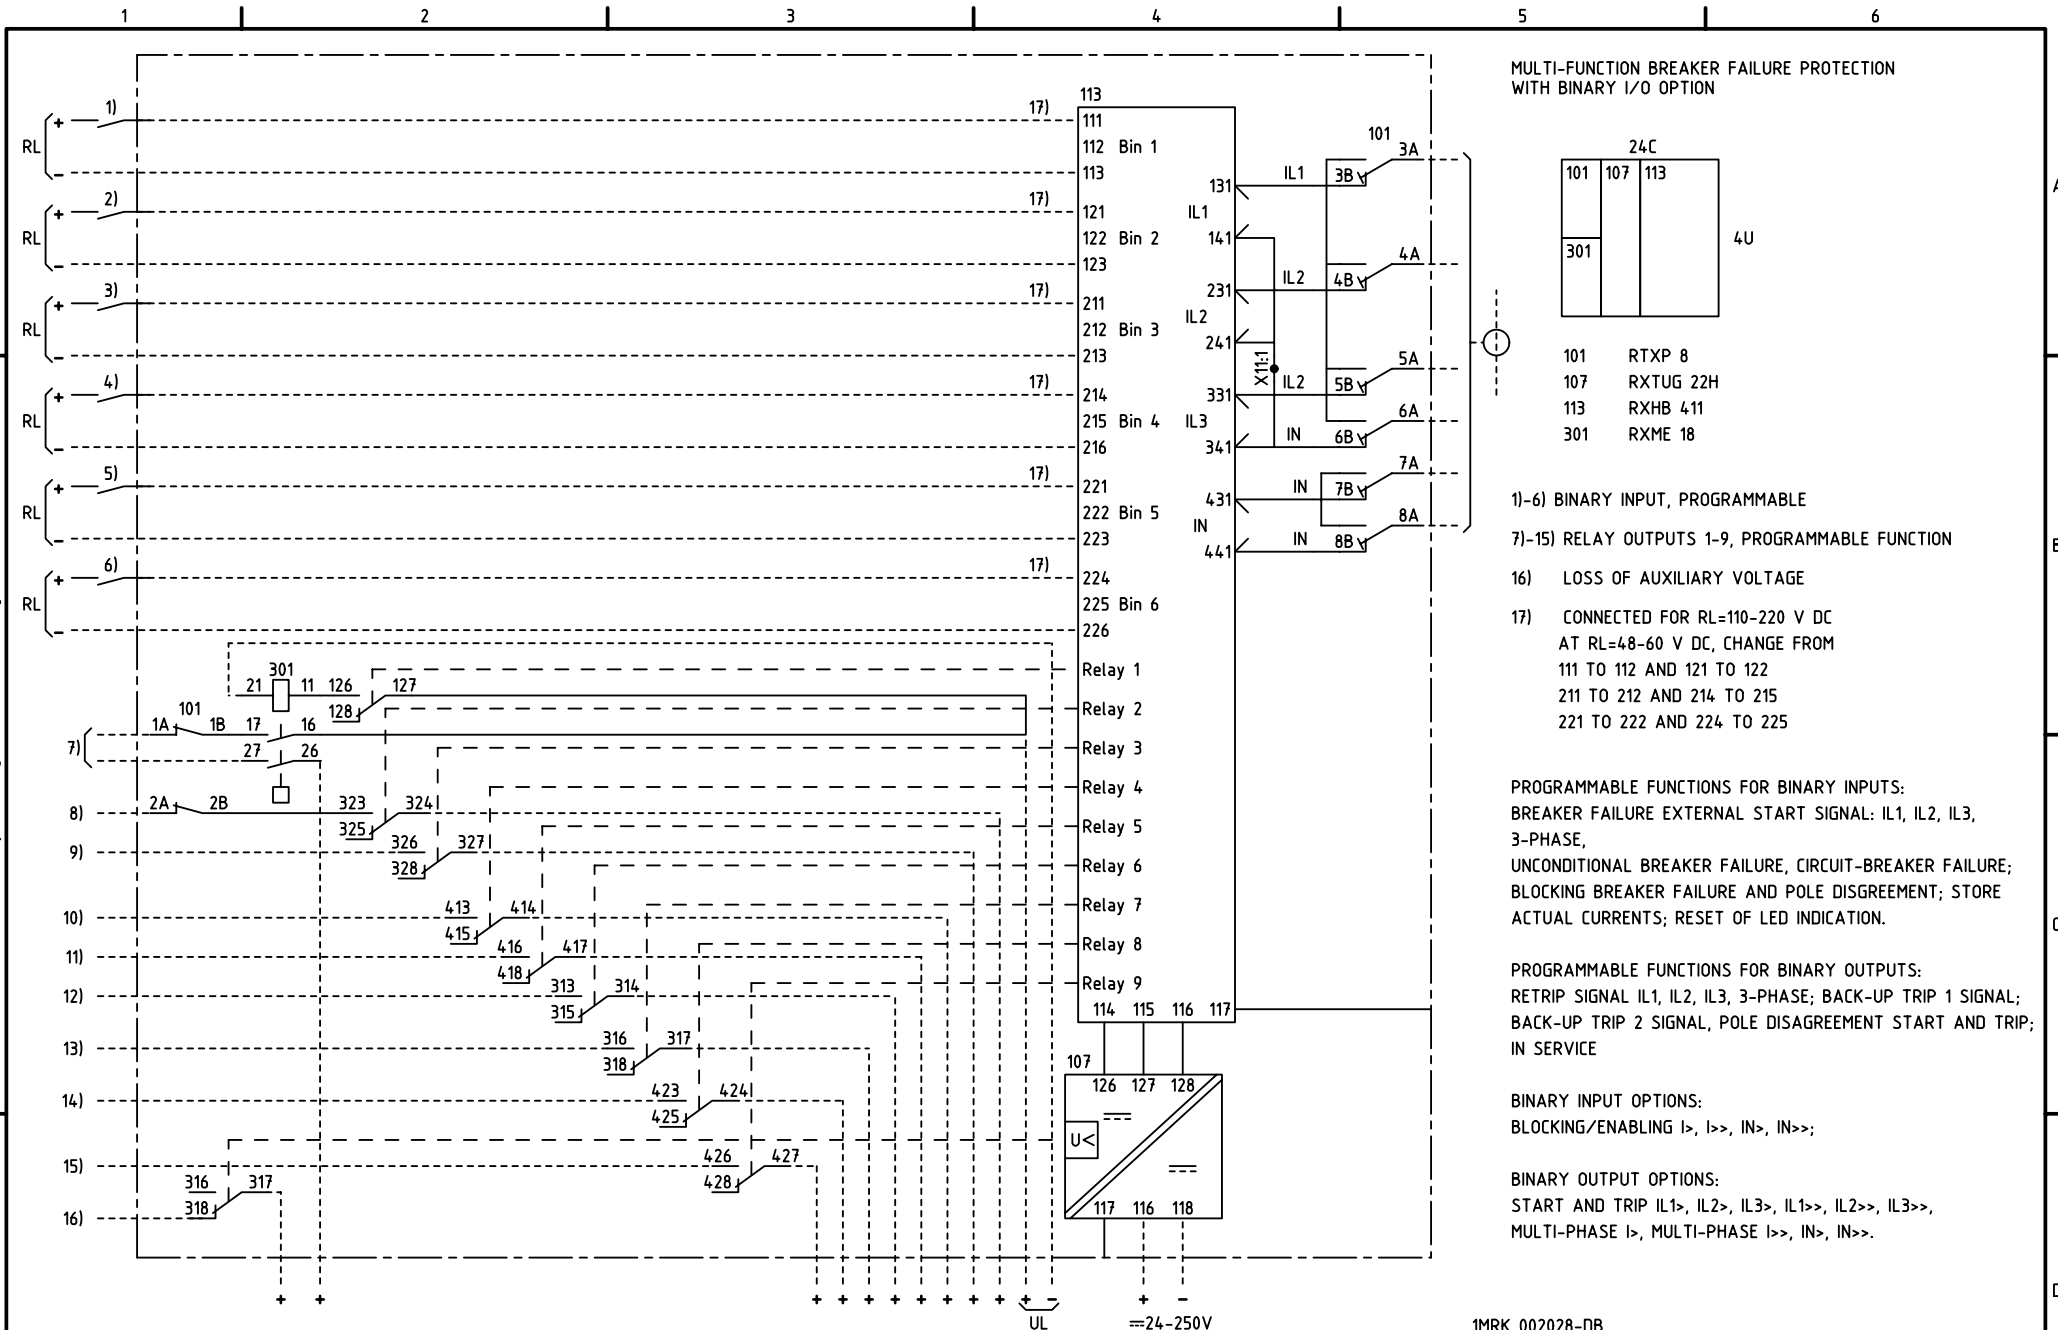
1 2 3 4 5 6

MULTI-FUNCTION BREAKER FAILURE PROTECTION
WITH BINARY I/O OPTION

24C
101 107 113
301
4U

101 RTXP 8
107 RXTUG 22H
113 RXHB 411
301 RXME 18

1)-6) BINARY INPUT, PROGRAMMABLE

7)-15) RELAY OUTPUTS 1-9, PROGRAMMABLE FUNCTION

16) LOSS OF AUXILIARY VOLTAGE

17) CONNECTED FOR RL=110-220 V DC
AT RL=48-60 V DC, CHANGE FROM
111 TO 112 AND 121 TO 122
211 TO 212 AND 214 TO 215
221 TO 222 AND 224 TO 225

PROGRAMMABLE FUNCTIONS FOR BINARY INPUTS:
BREAKER FAILURE EXTERNAL START SIGNAL: IL1, IL2, IL3, 3-PHASE,
UNCONDITIONAL BREAKER FAILURE, CIRCUIT-BREAKER FAILURE;
BLOCKING BREAKER FAILURE AND POLE DISGREEMENT; STORE ACTUAL CURRENTS; RESET OF LED INDICATION.

PROGRAMMABLE FUNCTIONS FOR BINARY OUTPUTS:
RETRIP SIGNAL IL1, IL2, IL3, 3-PHASE; BACK-UP TRIP 1 SIGNAL;
BACK-UP TRIP 2 SIGNAL, POLE DISAGREEMENT START AND TRIP;
IN SERVICE

BINARY INPUT OPTIONS:
BLOCKING/ENABLING I>, I>>, IN>, IN>>;

BINARY OUTPUT OPTIONS:
START AND TRIP IL1>, IL2>, IL3>, IL1>>, IL2>>, IL3>>,
MULTI-PHASE I>, MULTI-PHASE I>>, IN>, IN>>.

RL + 1) − RL + 2) − RL + 3) − RL + 4) − RL + 5) − RL + 6) −
17) 17) 17) 17) 17) 17)
113
111
112 Bin 1
113
121
122 Bin 2
123
211
212 Bin 3
213
214
215 Bin 4
216
221
222 Bin 5
223
224
225 Bin 6
226
Relay 1
Relay 2
Relay 3
Relay 4
Relay 5
Relay 6
Relay 7
Relay 8
Relay 9
114 115 116 117

131 IL1 141 231 IL2 241 331 IL3 341 431 IN 441
X11:1
IL1 IL2 IL2 IN IN IN
101
3A 3B 4A 4B 5A 5B 6A 6B 7A 7B 8A 8B

301 21 11 126 127 128
101 1A 1B 17 16 27 26
7) 8) 2A 2B 323 324 325 326 327 328
9) 10) 413 414 415 416 417 418
11) 12) 313 314 315
13) 316 317 318
14) 423 424 425
15) 426 427 428
16) 316 317 318

107
126 127 128
U<
117 116 118

+ + + + + + + + + + + − UL + − ==24-250V

1MRK 002028-DB